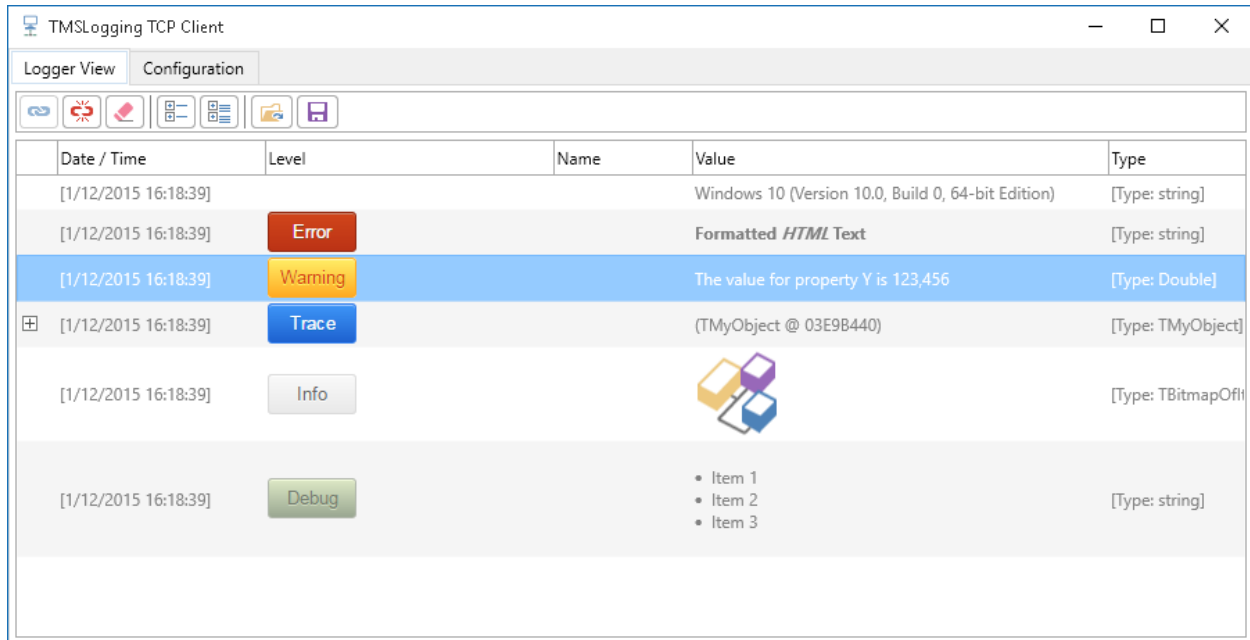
TMSLogging TCP Client

Logger View | Configuration

| | Date / Time | Level | Name | Value | Type |
|---|---|---|---|---|---|
| | [1/12/2015 16:18:39] | | | Windows 10 (Version 10.0, Build 0, 64-bit Edition) | [Type: string] |
| | [1/12/2015 16:18:39] | Error | | **Formatted *HTML* Text** | [Type: string] |
| | [1/12/2015 16:18:39] | Warning | | The value for property Y is 123,456 | [Type: Double] |
| ⊞ | [1/12/2015 16:18:39] | Trace | | (TMyObject @ 03E9B440) | [Type: TMyObject] |
| | [1/12/2015 16:18:39] | Info | | | [Type: TBitmapOfI |
| | [1/12/2015 16:18:39] | Debug | | • Item 1 • Item 2 • Item 3 | [Type: string] |